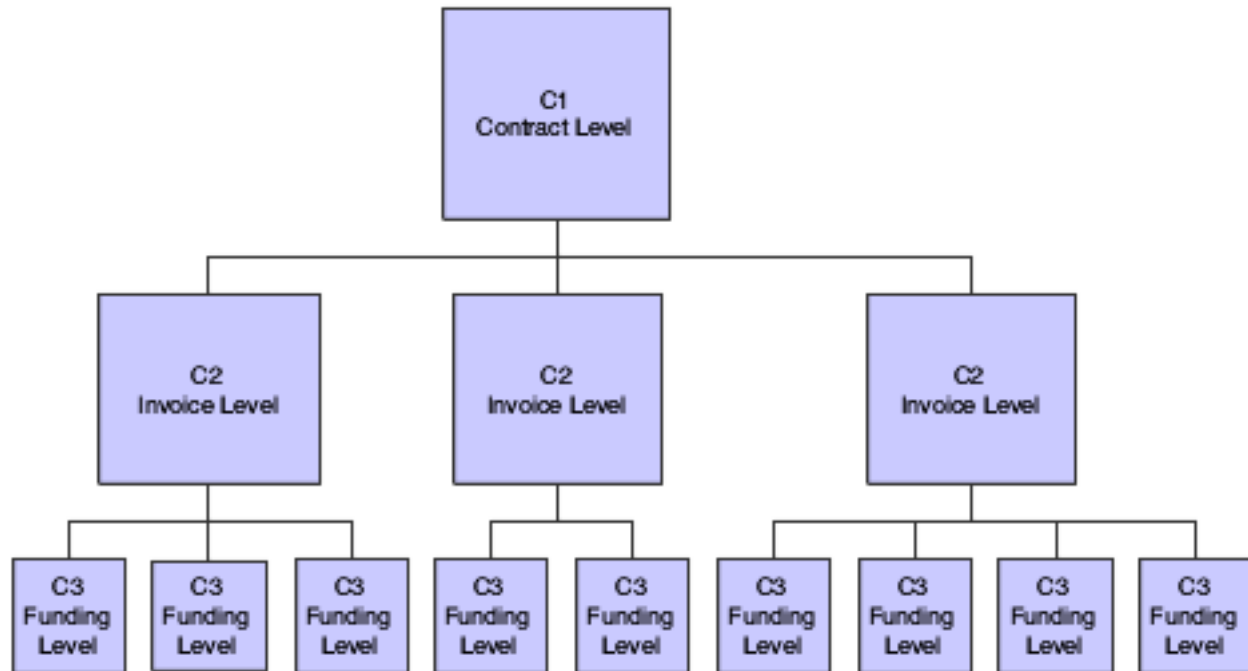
C1
Contract Level

C2
Invoice Level

C2
Invoice Level

C2
Invoice Level

C3
Funding
Level

C3
Funding
Level

C3
Funding
Level

C3
Funding
Level

C3
Funding
Level

C3
Funding
Level

C3
Funding
Level

C3
Funding
Level

C3
Funding
Level